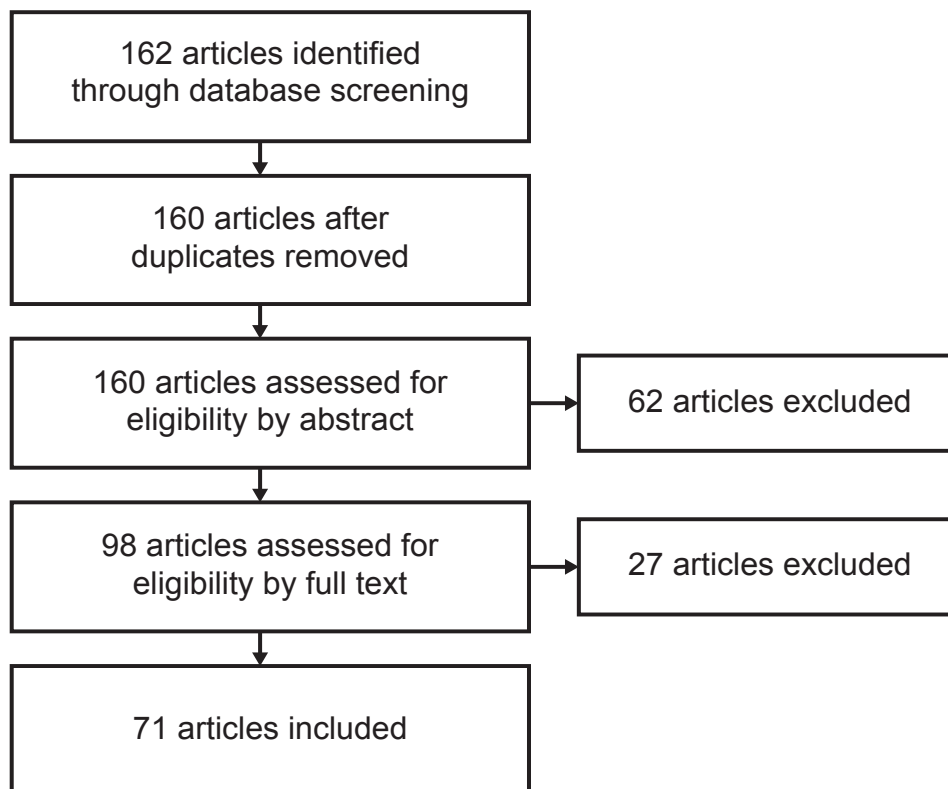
162 articles identified through database screening

160 articles after duplicates removed

160 articles assessed for eligibility by abstract

62 articles excluded

98 articles assessed for eligibility by full text

27 articles excluded

71 articles included